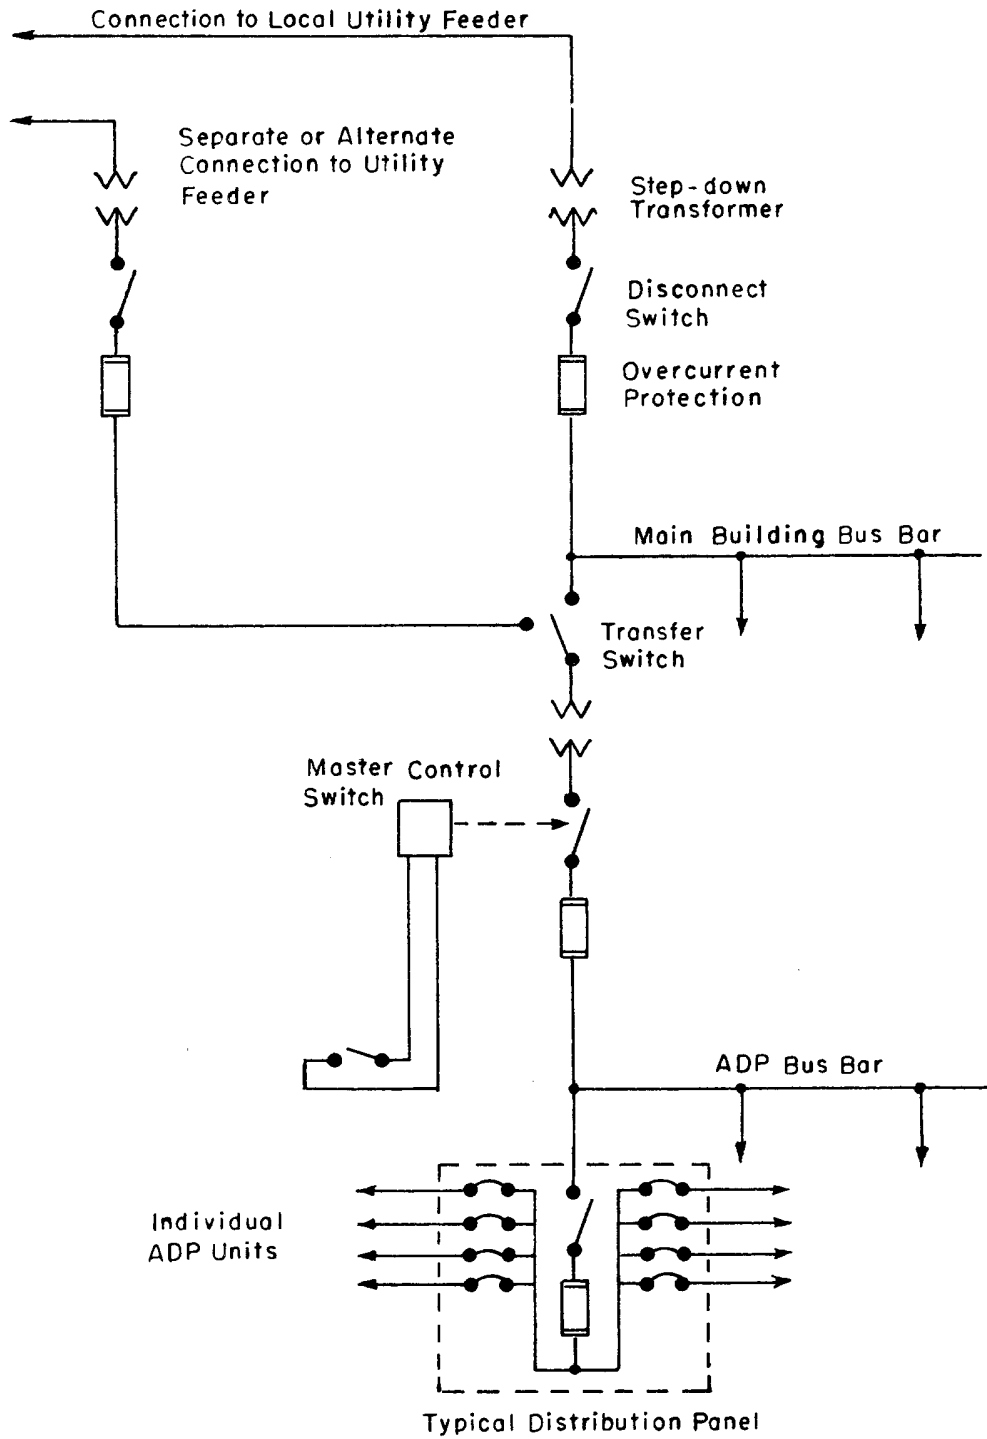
Connection to Local Utility Feeder

Separate or Alternate Connection to Utility Feeder

Step-down Transformer

Disconnect Switch

Overcurrent Protection

Main Building Bus Bar

Transfer Switch

Master Control Switch

ADP Bus Bar

Individual ADP Units

Typical Distribution Panel